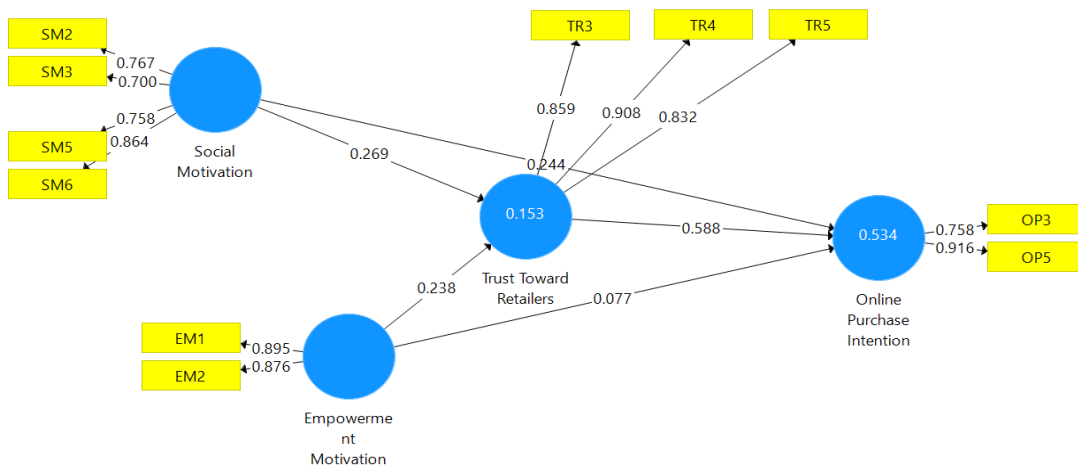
SM2
SM3
SM5
SM6
0.767
0.700
0.758
0.864
Social Motivation
TR3
TR4
TR5
0.859
0.908
0.832
0.269
0.244
0.153
Trust Toward Retailers
0.588
0.534
Online Purchase Intention
0.758
0.916
OP3
OP5
0.238
0.077
EM1
EM2
0.895
0.876
Empowerme nt Motivation